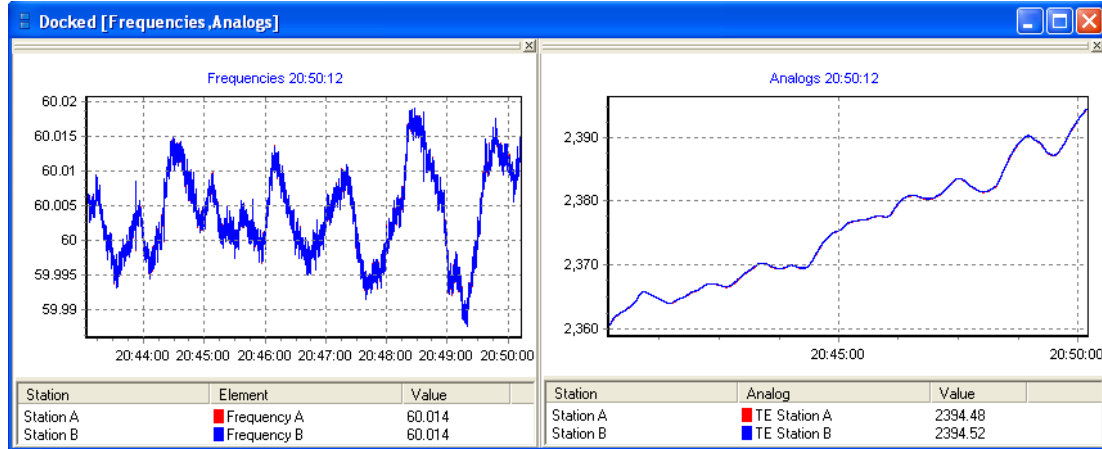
Docked [Frequencies,Analogs]

Frequencies 20:50:12

60.02
60.015
60.01
60.005
60
59.995
59.99

20:44:00 20:45:00 20:46:00 20:47:00 20:48:00 20:49:00 20:50:00

| Station | Element | Value |
|---|---|---|
| Station A | Frequency A | 60.014 |
| Station B | Frequency B | 60.014 |

Analogs 20:50:12

2,390
2,380
2,370
2,360

20:45:00 20:50:00

| Station | Analog | Value |
|---|---|---|
| Station A | TE Station A | 2394.48 |
| Station B | TE Station B | 2394.52 |